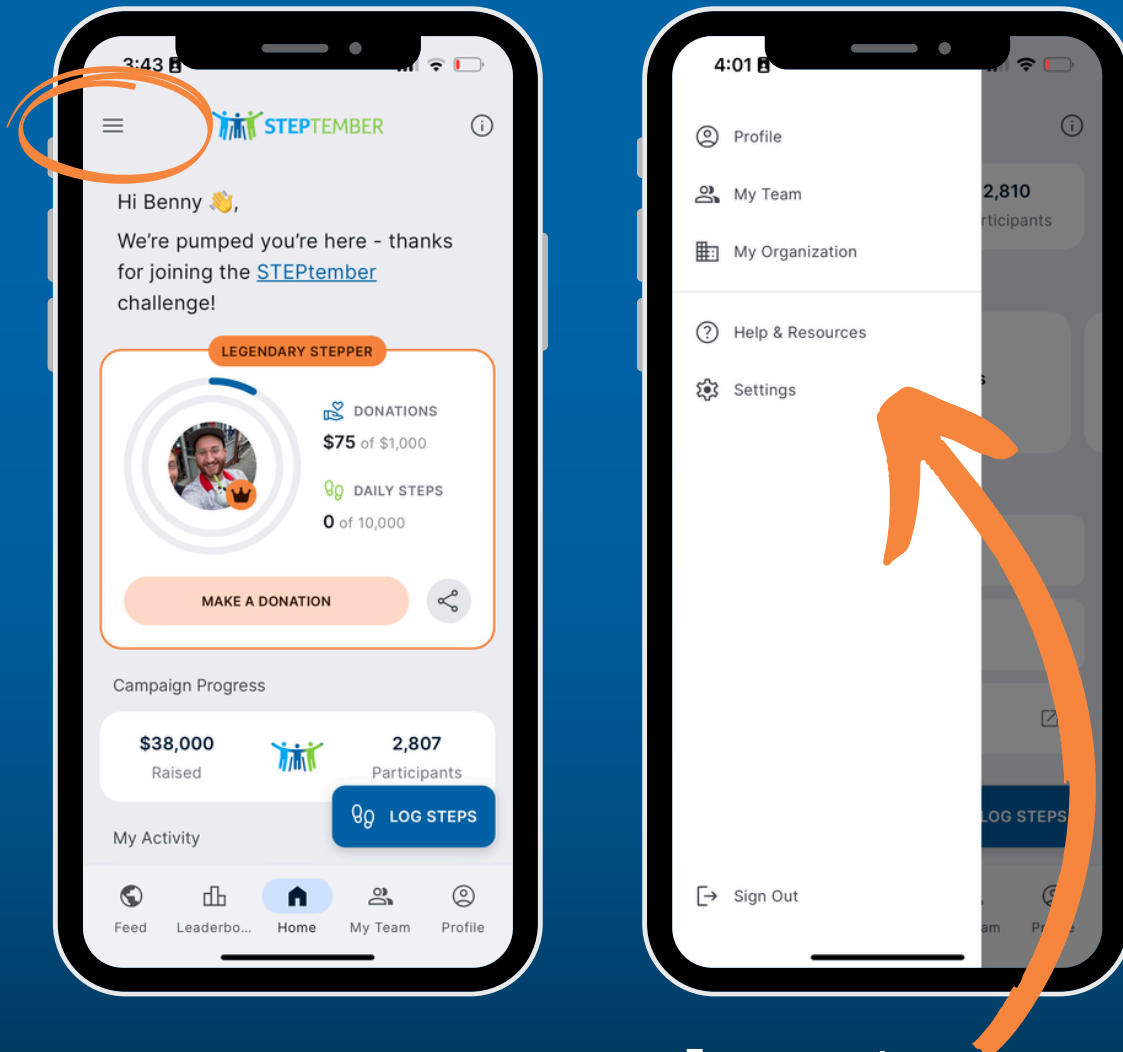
3:43

STEPTEMBER

Hi Benny 👋,

We're pumped you're here - thanks for joining the STEPtember challenge!

LEGENDARY STEPPER

DONATIONS
$75 of $1,000

DAILY STEPS
0 of 10,000

MAKE A DONATION

Campaign Progress

$38,000
Raised

2,807
Participants

My Activity

LOG STEPS

Feed
Leaderbo...
Home
My Team
Profile

4:01

Profile
My Team
My Organization

Help & Resources
Settings

Sign Out

2,810
rticipants

LOG STEPS

am
Pr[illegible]